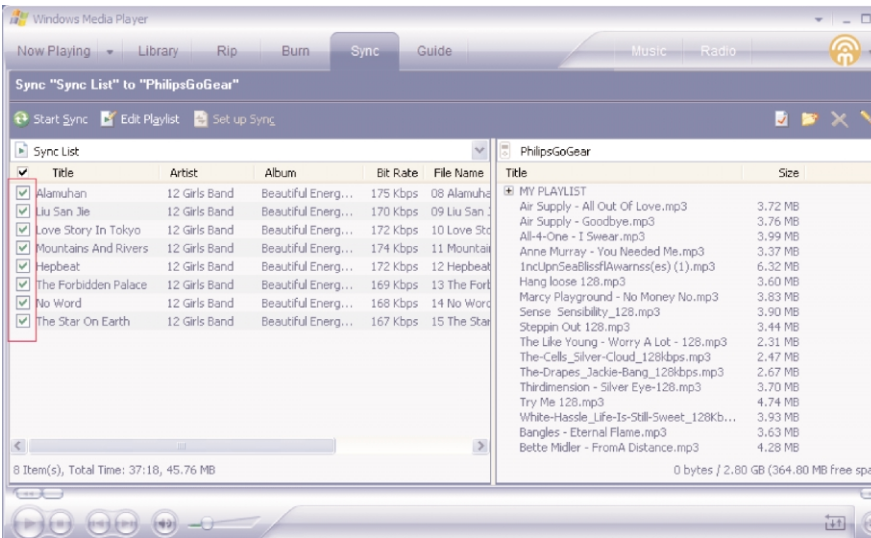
Windows Media Player

Now Playing Library Rip Burn Sync Guide Music Radio

Sync "Sync List" to "PhilipsGoGear"

Start Sync Edit Playlist Set up Sync

Sync List

| Title | Artist | Album | Bit Rate | File Name |
|---|---|---|---|---|
| Alamuhan | 12 Girls Band | Beautiful Energ... | 175 Kbps | 08 Alamuha |
| Liu San Jie | 12 Girls Band | Beautiful Energ... | 170 Kbps | 09 Liu San |
| Love Story In Tokyo | 12 Girls Band | Beautiful Energ... | 172 Kbps | 10 Love Sto |
| Mountains And Rivers | 12 Girls Band | Beautiful Energ... | 174 Kbps | 11 Mountai |
| Hepbeat | 12 Girls Band | Beautiful Energ... | 172 Kbps | 12 Hepbeat |
| The Forbidden Palace | 12 Girls Band | Beautiful Energ... | 169 Kbps | 13 The Forb |
| No Word | 12 Girls Band | Beautiful Energ... | 168 Kbps | 14 No Word |
| The Star On Earth | 12 Girls Band | Beautiful Energ... | 167 Kbps | 15 The Star |

8 Item(s), Total Time: 37:18, 45.76 MB

PhilipsGoGear

| Title | Size |
|---|---|
| MY PLAYLIST | |
| Air Supply - All Out Of Love.mp3 | 3.72 MB |
| Air Supply - Goodbye.mp3 | 3.76 MB |
| All-4-One - I Swear.mp3 | 3.99 MB |
| Anne Murray - You Needed Me.mp3 | 3.37 MB |
| 1ncUpnSeaBlissflAwarnss(es) (1).mp3 | 6.32 MB |
| Hang loose 128.mp3 | 3.60 MB |
| Marcy Playground - No Money No.mp3 | 3.83 MB |
| Sense Sensibility_128.mp3 | 3.90 MB |
| Steppin Out 128.mp3 | 3.44 MB |
| The Like Young - Worry A Lot - 128.mp3 | 2.31 MB |
| The-Cells_Silver-Cloud_128kbps.mp3 | 2.47 MB |
| The-Drapes_Jackie-Bang_128kbps.mp3 | 2.67 MB |
| Thirdimension - Silver Eye-128.mp3 | 3.70 MB |
| Try Me 128.mp3 | 4.74 MB |
| White-Hassle_Life-Is-Still-Sweet_128Kb... | 3.93 MB |
| Bangles - Eternal Flame.mp3 | 3.63 MB |
| Bette Midler - FromA Distance.mp3 | 4.28 MB |

0 bytes / 2.80 GB (364.80 MB free spa